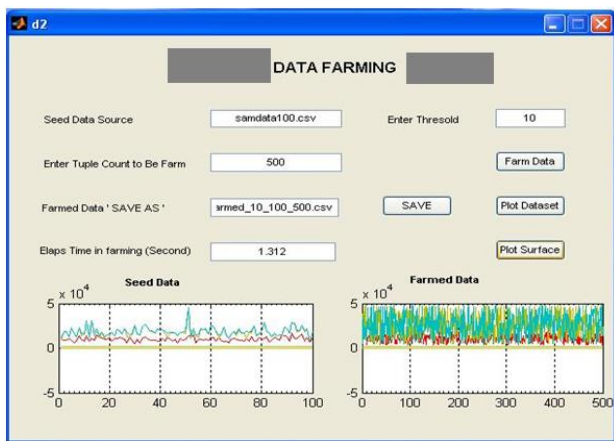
d2

DATA FARMING

Seed Data Source
samdata100.csv
Enter Thresold
10

Enter Tuple Count to Be Farm
500
Farm Data

Farmed Data ' SAVE AS '
armed_10_100_500.csv
SAVE
Plot Dataset

Elaps Time in farming (Second)
1.312
Plot Surface

Seed Data
$x 10^4$
5
0
-5
0 20 40 60 80 100

Farmed Data
$x 10^4$
5
0
-5
0 100 200 300 400 500